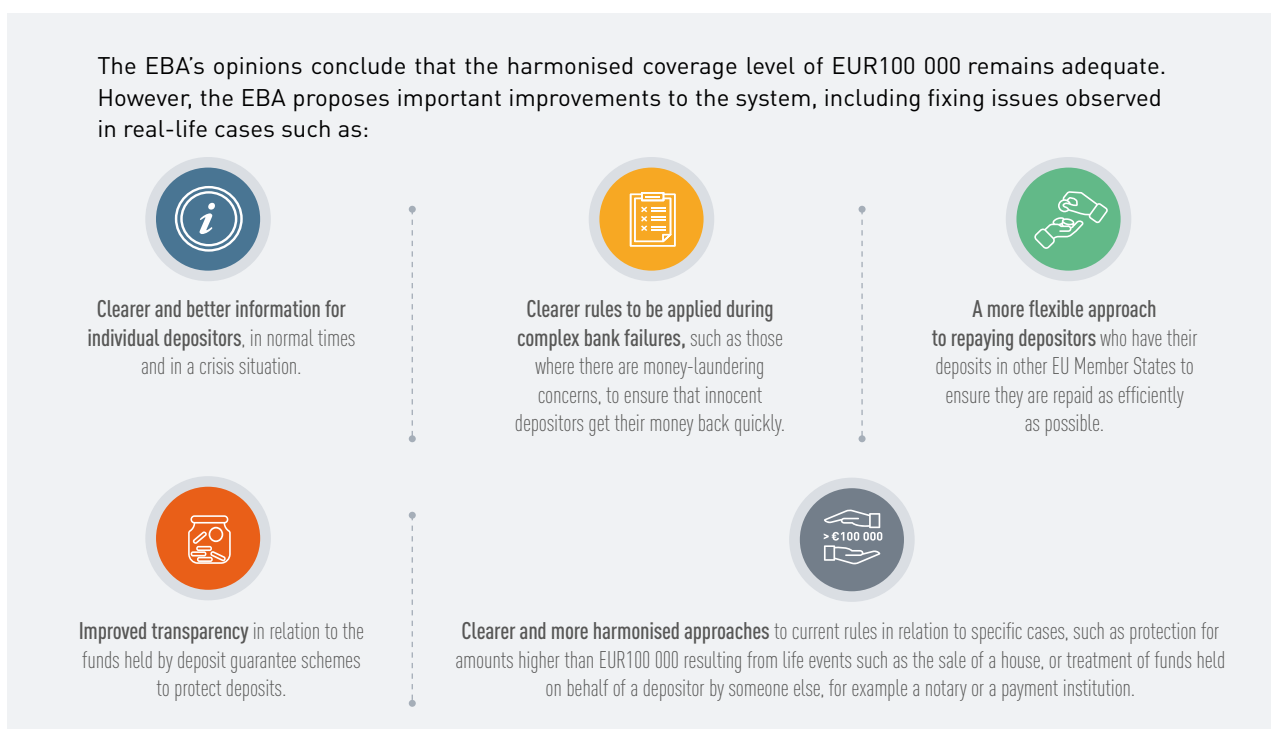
The EBA's opinions conclude that the harmonised coverage level of EUR100 000 remains adequate. However, the EBA proposes important improvements to the system, including fixing issues observed in real-life cases such as:

i

Clearer and better information for individual depositors, in normal times and in a crisis situation.

Clearer rules to be applied during complex bank failures, such as those where there are money-laundering concerns, to ensure that innocent depositors get their money back quickly.

A more flexible approach to repaying depositors who have their deposits in other EU Member States to ensure they are repaid as efficiently as possible.

Improved transparency in relation to the funds held by deposit guarantee schemes to protect deposits.

> €100 000

Clearer and more harmonised approaches to current rules in relation to specific cases, such as protection for amounts higher than EUR100 000 resulting from life events such as the sale of a house, or treatment of funds held on behalf of a depositor by someone else, for example a notary or a payment institution.